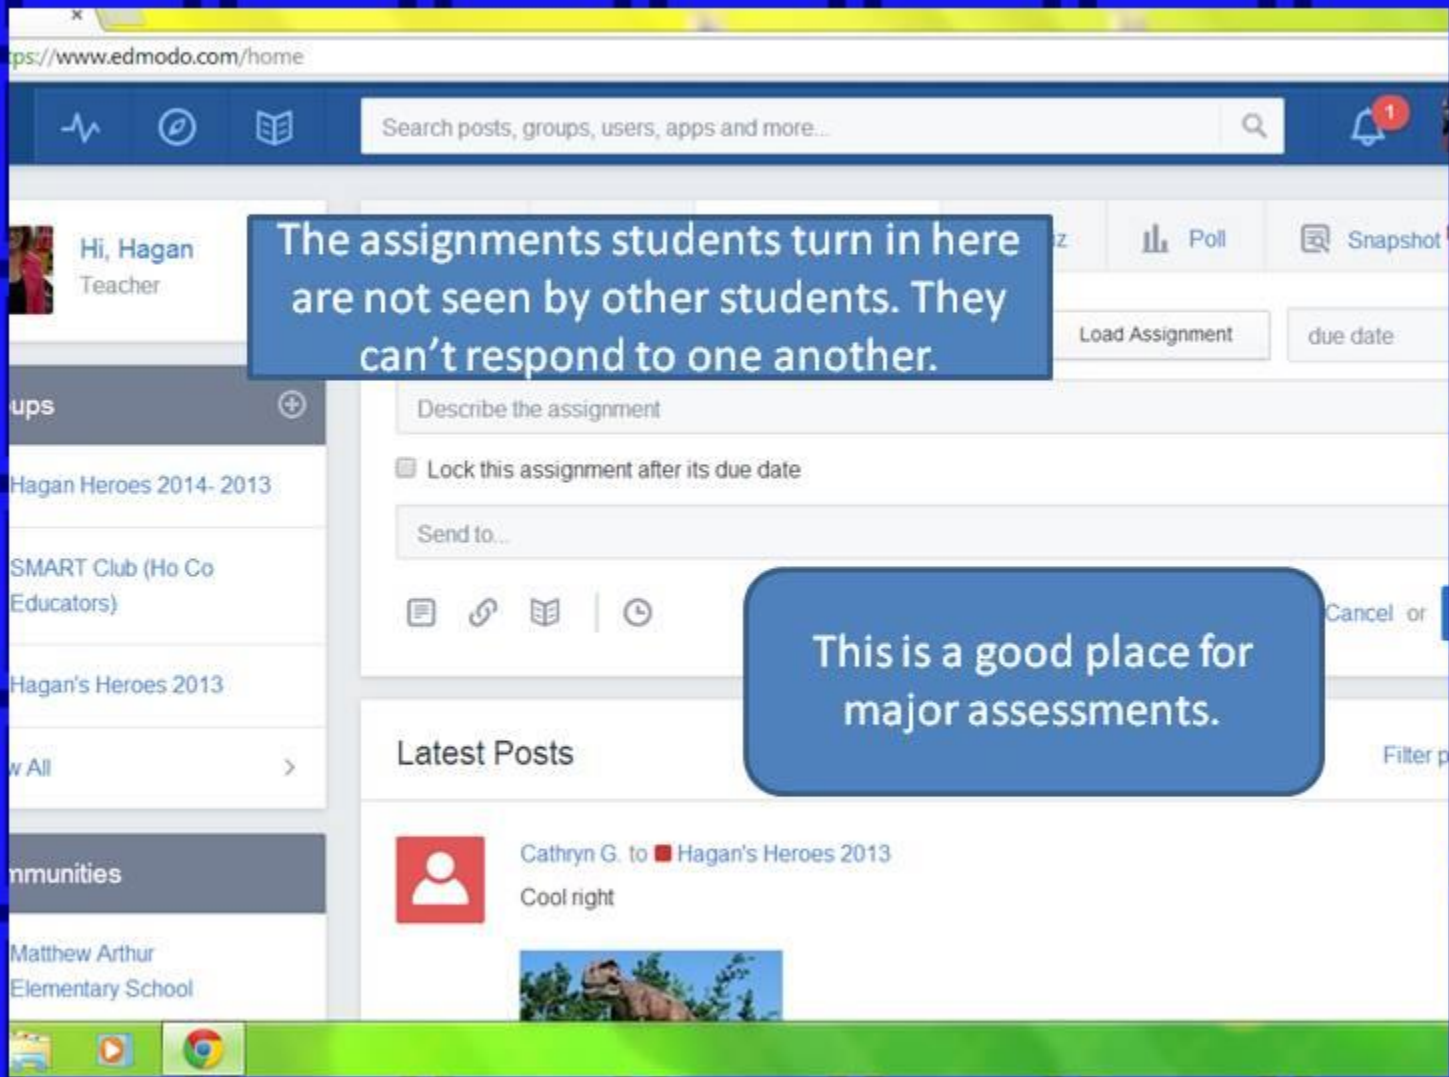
tps://www.edmodo.com/home

Search posts, groups, users, apps and more...

1

Hi, Hagan
Teacher

The assignments students turn in here are not seen by other students. They can't respond to one another.

z

Poll

Snapshot

Load Assignment

due date

ups

Describe the assignment

Lock this assignment after its due date

Hagan Heroes 2014- 2013

Send to...

SMART Club (Ho Co Educators)

Cancel or

This is a good place for major assessments.

Hagan's Heroes 2013

Latest Posts

Filter p

w All

nmunities

Cathryn G. to Hagan's Heroes 2013

Cool right

Matthew Arthur Elementary School